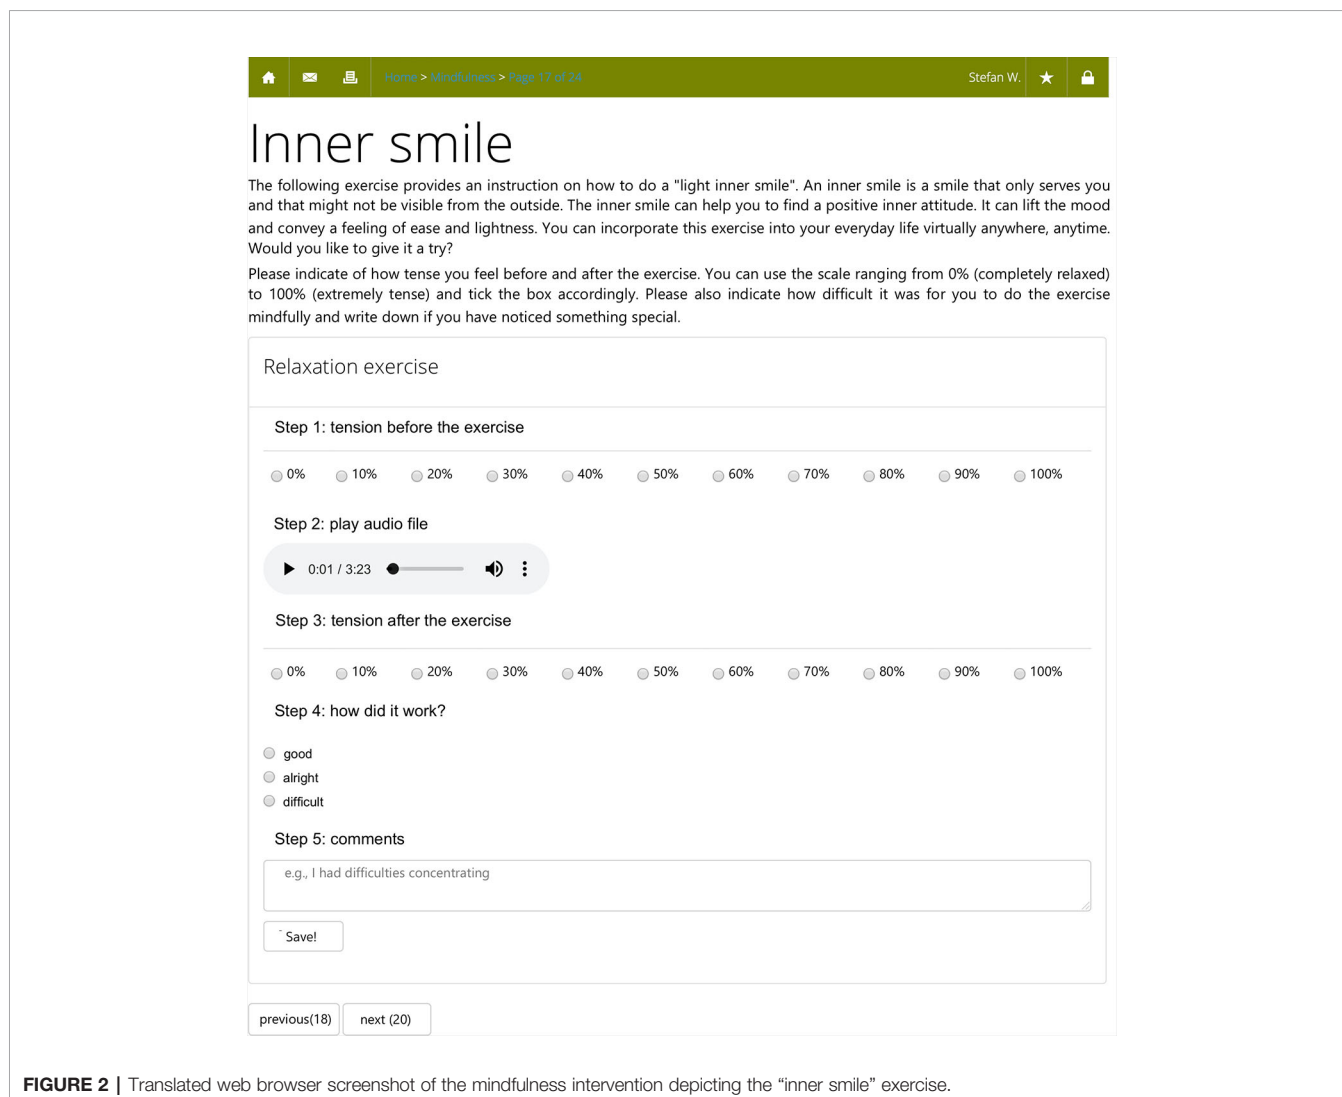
Home > Mindfulness > Page 19 of 24

Stefan W.

Inner smile

The following exercise provides an instruction on how to do a "light inner smile". An inner smile is a smile that only serves you and that might not be visible from the outside. The inner smile can help you to find a positive inner attitude. It can lift the mood and convey a feeling of ease and lightness. You can incorporate this exercise into your everyday life virtually anywhere, anytime. Would you like to give it a try?

Please indicate of how tense you feel before and after the exercise. You can use the scale ranging from 0% (completely relaxed) to 100% (extremely tense) and tick the box accordingly. Please also indicate how difficult it was for you to do the exercise mindfully and write down if you have noticed something special.

Relaxation exercise

Step 1: tension before the exercise

0% 10% 20% 30% 40% 50% 60% 70% 80% 90% 100%

Step 2: play audio file

0:01 / 3:23

Step 3: tension after the exercise

0% 10% 20% 30% 40% 50% 60% 70% 80% 90% 100%

Step 4: how did it work?

good
alright
difficult

Step 5: comments

e.g., I had difficulties concentrating

Save!

previous(18) next (20)

FIGURE 2 | Translated web browser screenshot of the mindfulness intervention depicting the “inner smile” exercise.